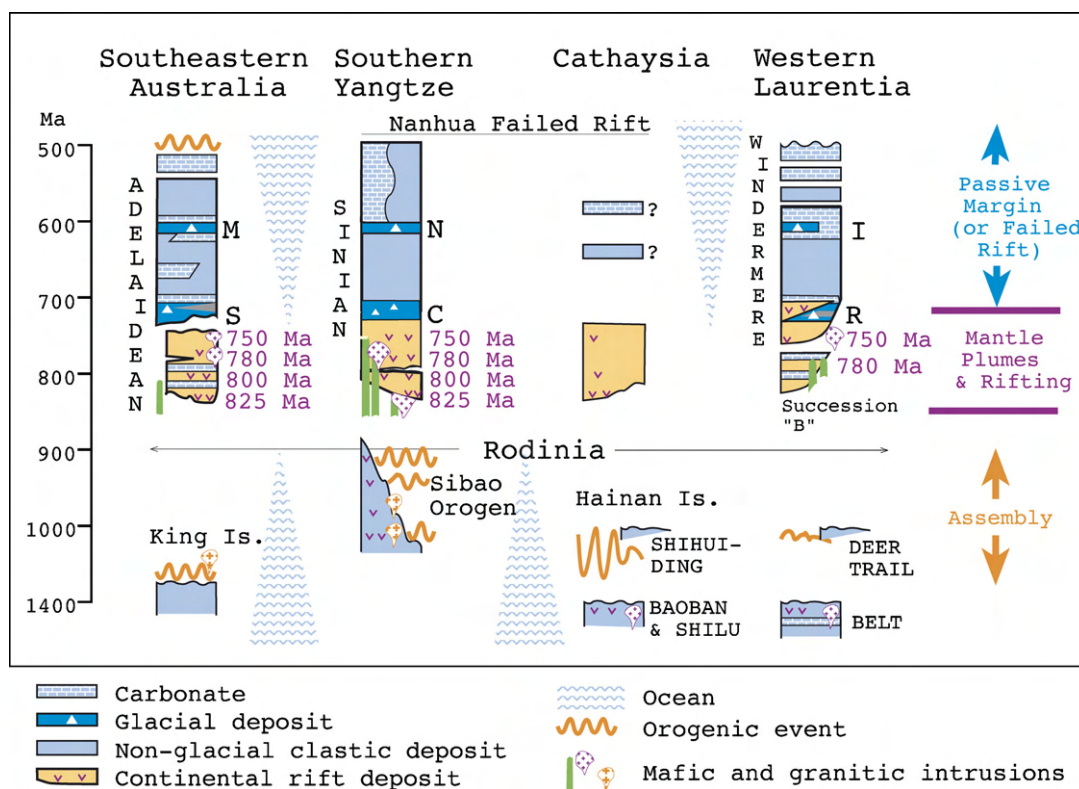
Southeastern Australia

Southern Yangtze

Cathaysia

Western Laurentia

Ma

Nanhua Failed Rift

500
600
700
800
900
1000
1400

ADELAIDEAN

M

S

750 Ma
780 Ma
800 Ma
825 Ma

SINIAN

N

C

750 Ma
780 Ma
800 Ma
825 Ma

?
?

WINDERMERE

I

R

750 Ma
780 Ma

Succession "B"

Passive Margin (or Failed Rift)

Mantle Plumes & Rifting

Rodinia

Sibao Orogen

Hainan Is.

King Is.

SHIHUI-DING

DEER TRAIL

BAOBAN & SHILU

BELT

Assembly

Carbonate
Glacial deposit
Non-glacial clastic deposit
Continental rift deposit

Ocean
Orogenic event
Mafic and granitic intrusions